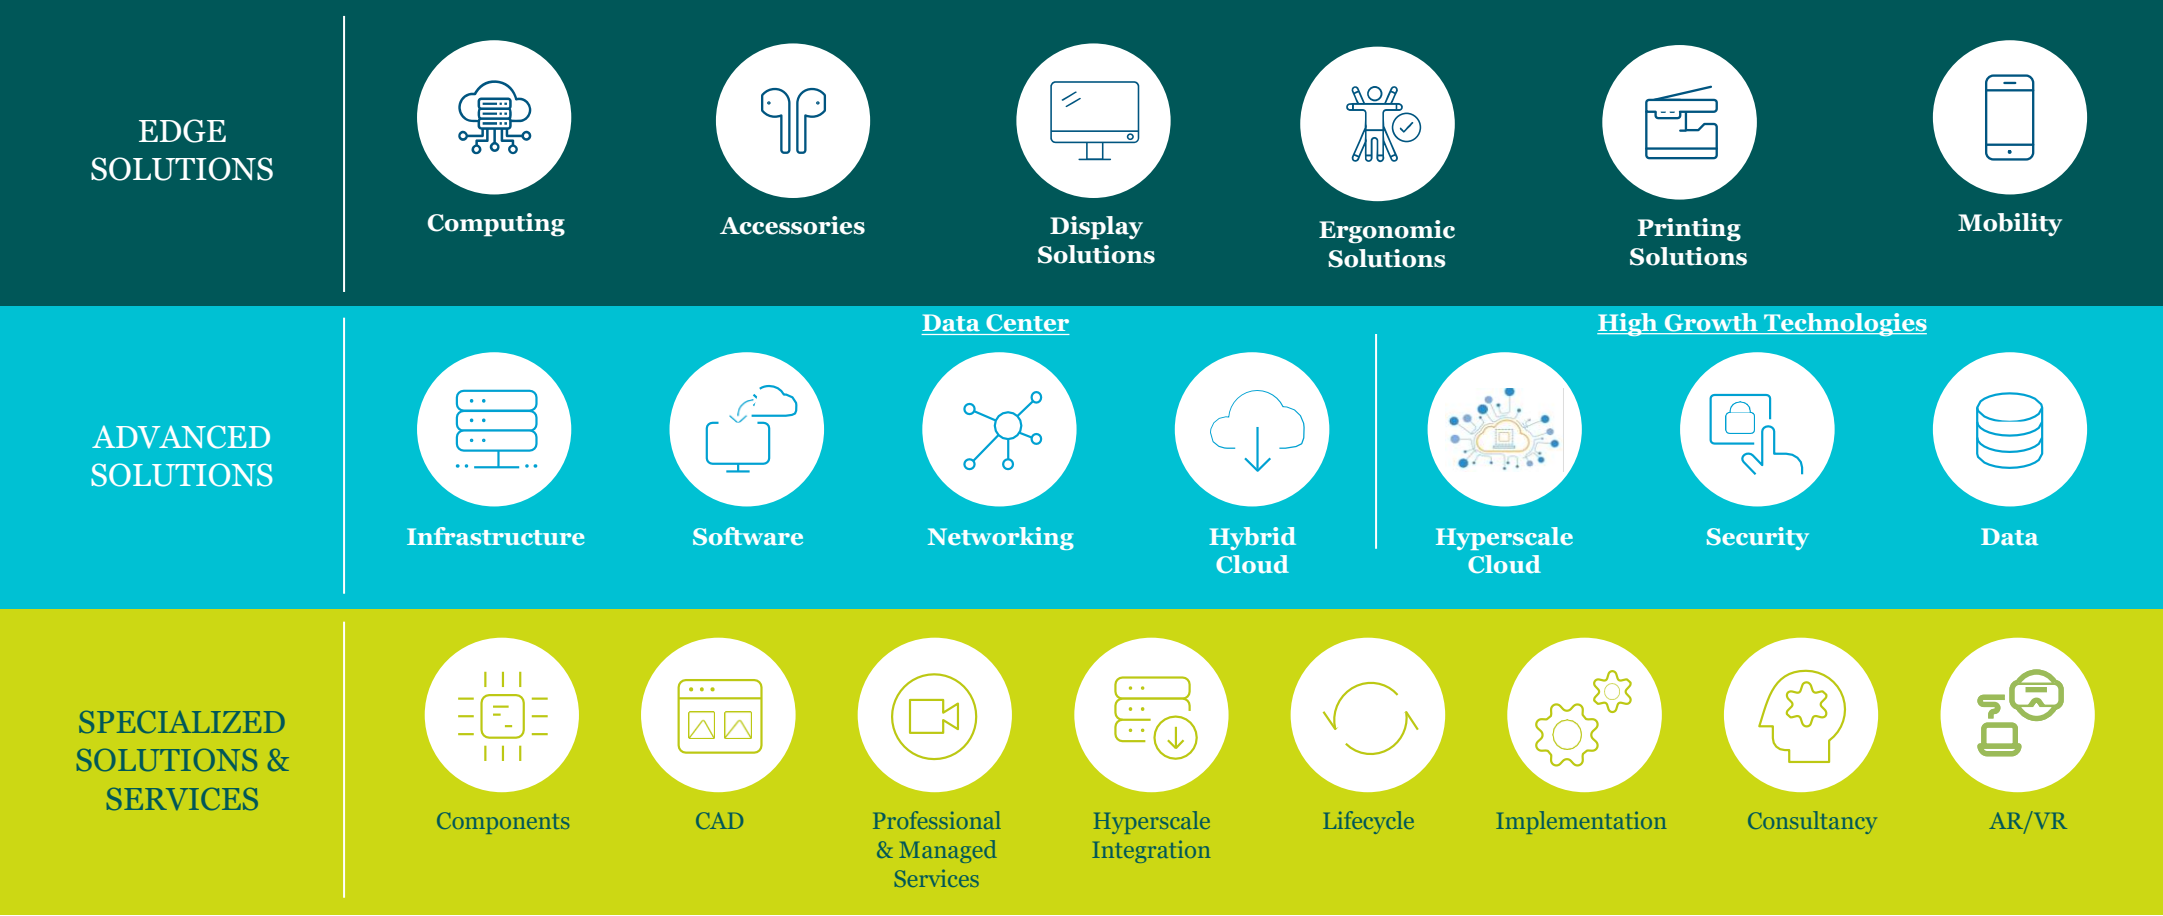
EDGE SOLUTIONS

Computing

Accessories

Display Solutions

Ergonomic Solutions

Printing Solutions

Mobility

ADVANCED SOLUTIONS

Data Center

Infrastructure

Software

Networking

Hybrid Cloud

High Growth Technologies

Hyperscale Cloud

Security

Data

SPECIALIZED SOLUTIONS & SERVICES

Components

CAD

Professional & Managed Services

Hyperscale Integration

Lifecycle

Implementation

Consultancy

AR/VR